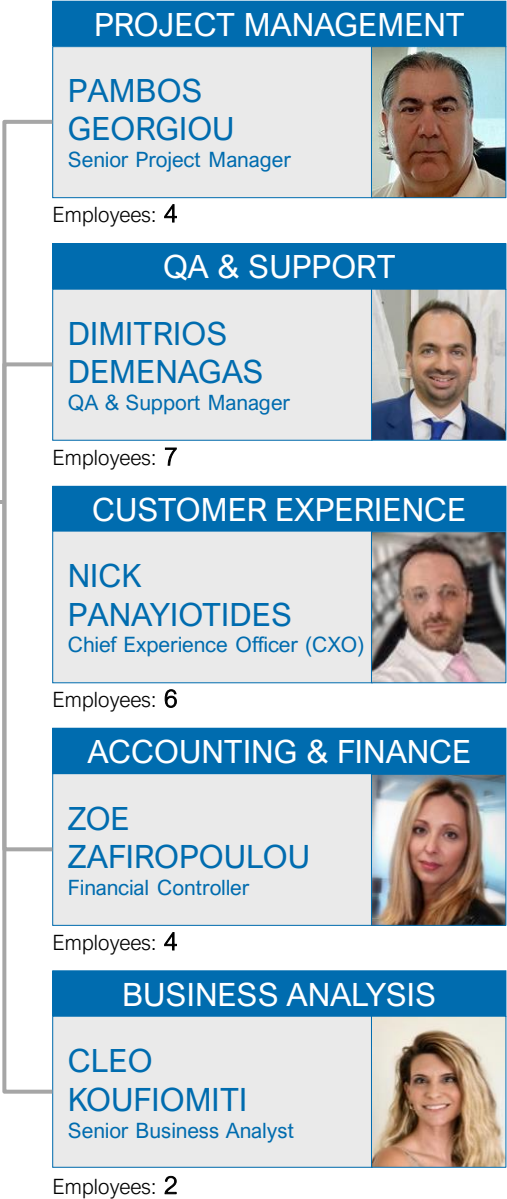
PROJECT MANAGEMENT

PAMBOS GEORGIOU
Senior Project Manager

Employees: 4

QA & SUPPORT

DIMITRIOS DEMENAGAS
QA & Support Manager

Employees: 7

CUSTOMER EXPERIENCE

NICK PANAYIOTIDES
Chief Experience Officer (CXO)

Employees: 6

ACCOUNTING & FINANCE

ZOE ZAFIROPOULOU
Financial Controller

Employees: 4

BUSINESS ANALYSIS

CLEO KOUFIOMITI
Senior Business Analyst

Employees: 2